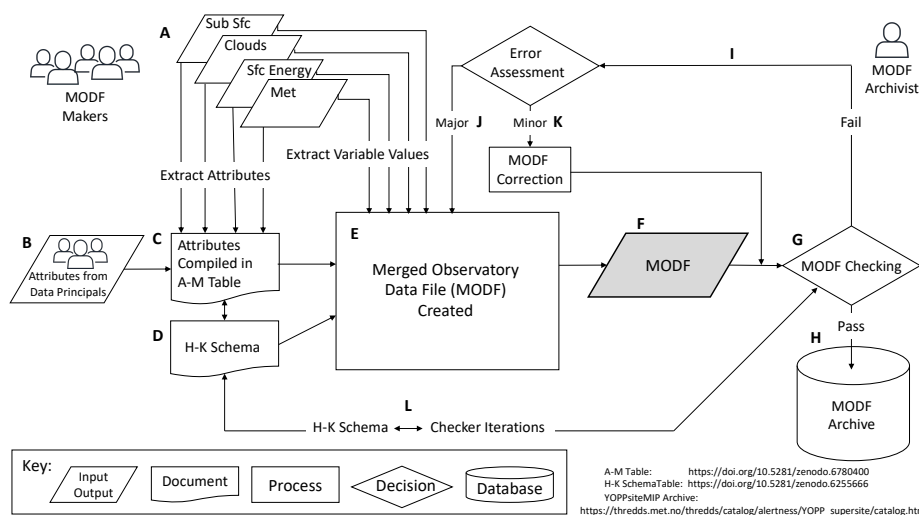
A

Sub Sfc

Clouds

Sfc Energy

Met

MODF Makers

Extract Attributes

Extract Variable Values

Error Assessment

I

MODF Archivist

Major J

Minor K

MODF Correction

Fail

B

Attributes from Data Principals

C

Attributes Compiled in A-M Table

E

Merged Observatory Data File (MODF) Created

F

MODF

G

MODF Checking

D

H-K Schema

Pass

H

MODF Archive

L

H-K Schema ⟷ Checker Iterations

Key:

Input Output

Document

Process

Decision

Database

A-M Table: https://doi.org/10.5281/zenodo.6780400
H-K SchemaTable: https://doi.org/10.5281/zenodo.6255666
YOPPsiteMIP Archive:
https://thredds.met.no/thredds/catalog/alertness/YOPP_supersite/catalog.htm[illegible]